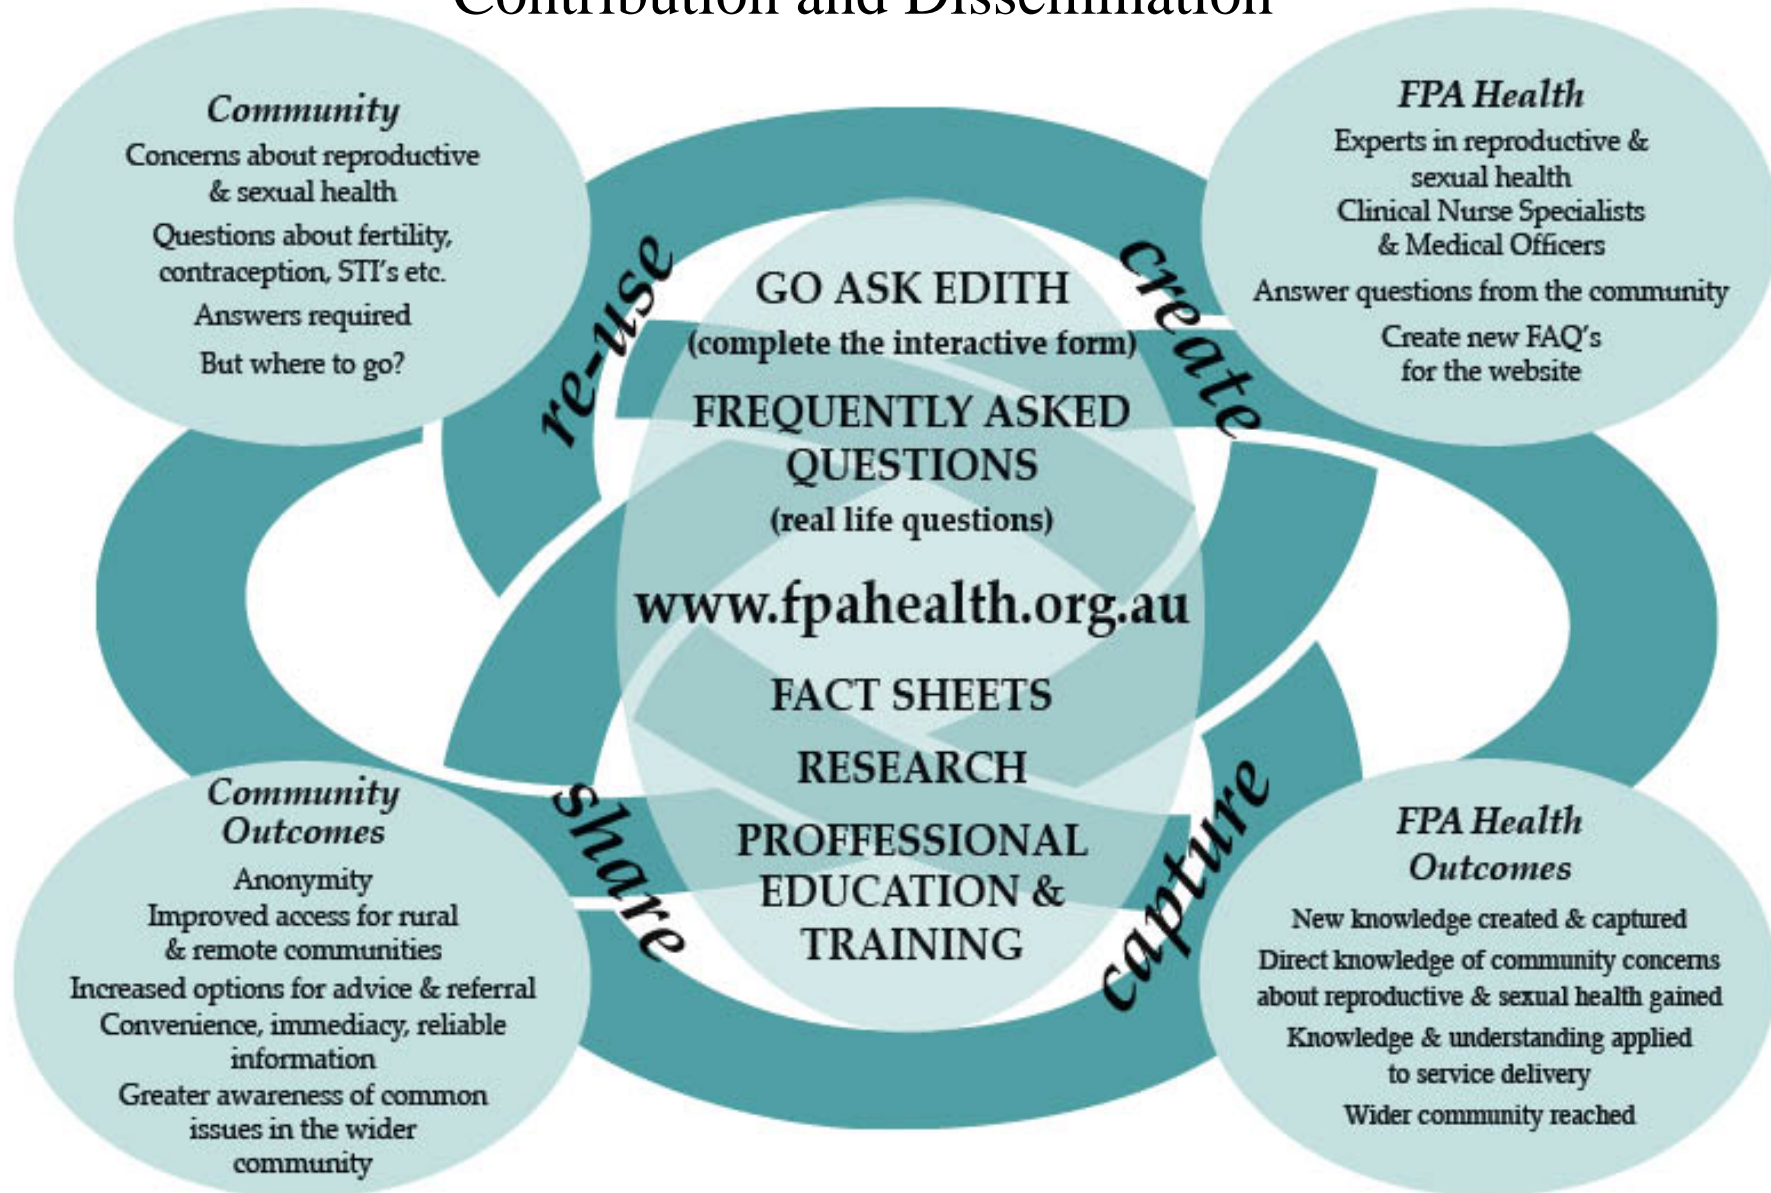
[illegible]

Community
Concerns about reproductive & sexual health
Questions about fertility, contraception, STI's etc.
Answers required
But where to go?

FPA Health
Experts in reproductive & sexual health
Clinical Nurse Specialists & Medical Officers
Answer questions from the community
Create new FAQ's for the website

re-use

create

GO ASK EDITH
(complete the interactive form)
FREQUENTLY ASKED QUESTIONS
(real life questions)
www.fpahealth.org.au
FACT SHEETS
RESEARCH
PROFFESSIONAL EDUCATION & TRAINING

share

capture

Community Outcomes
Anonymity
Improved access for rural & remote communities
Increased options for advice & referral
Convenience, immediacy, reliable information
Greater awareness of common issues in the wider community

FPA Health Outcomes
New knowledge created & captured
Direct knowledge of community concerns about reproductive & sexual health gained
Knowledge & understanding applied to service delivery
Wider community reached